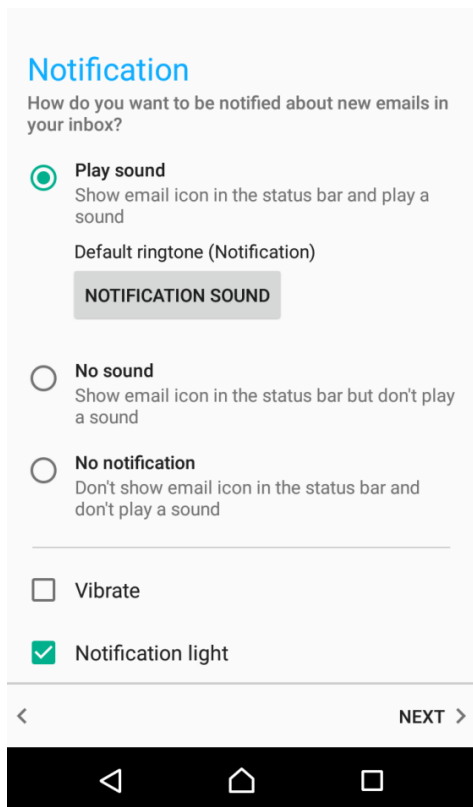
Notification
How do you want to be notified about new emails in your inbox?

Play sound
Show email icon in the status bar and play a sound

Default ringtone (Notification)

NOTIFICATION SOUND

No sound
Show email icon in the status bar but don't play a sound

No notification
Don't show email icon in the status bar and don't play a sound

Vibrate

Notification light

<

NEXT >